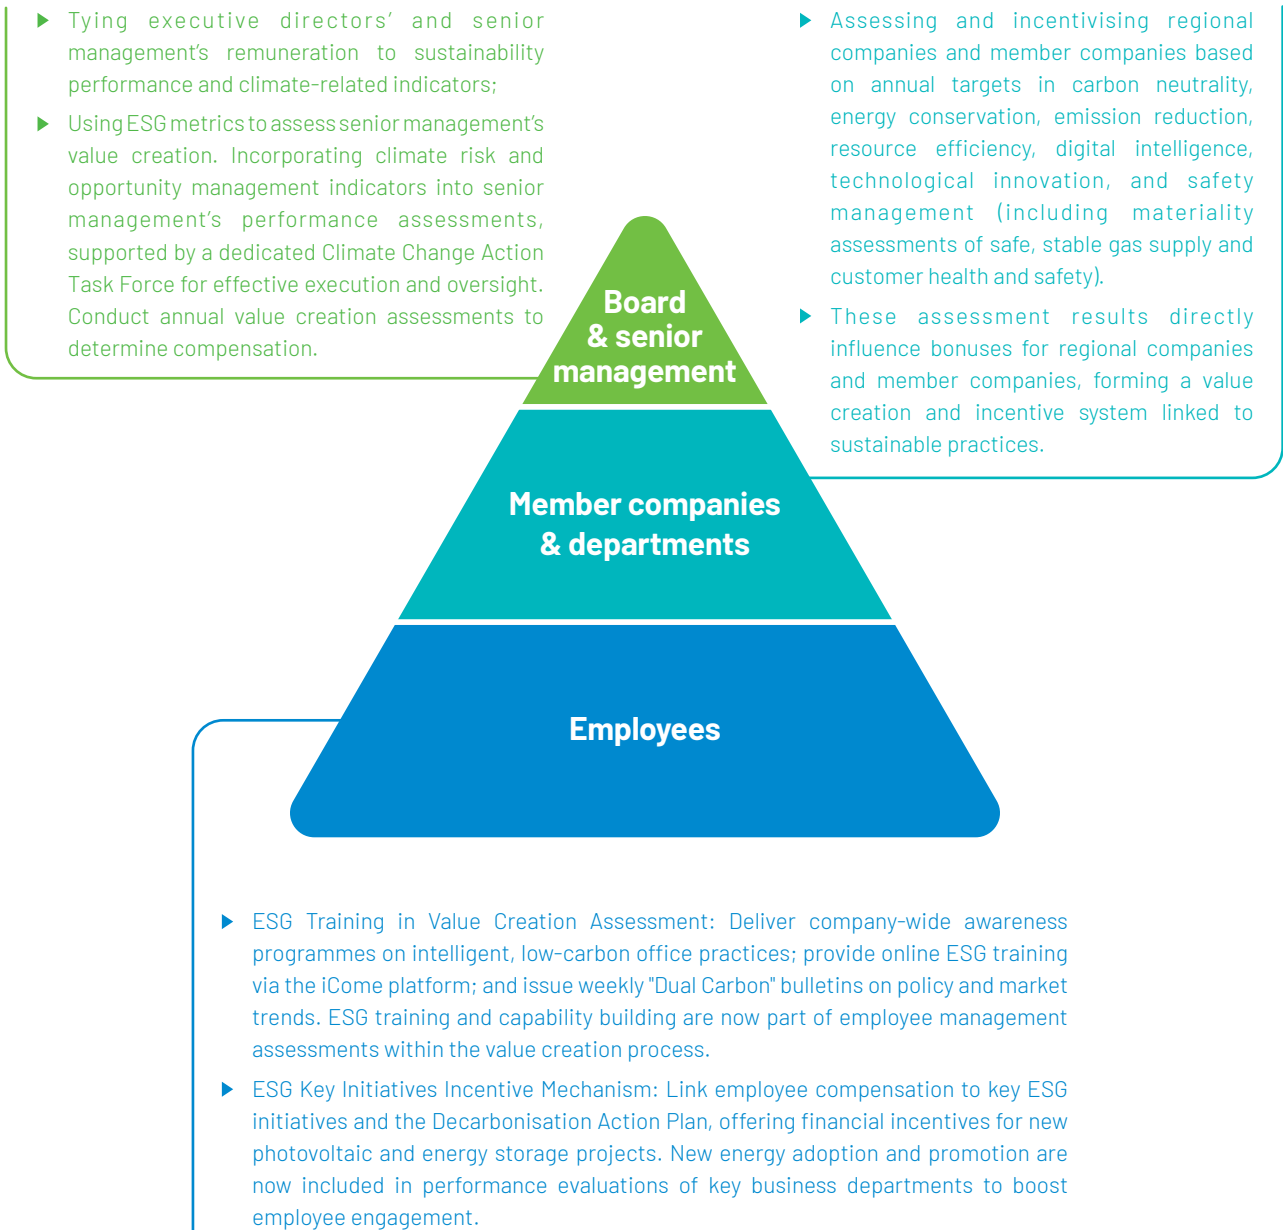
Tying executive directors' and senior management's remuneration to sustainability performance and climate-related indicators;

Using ESG metrics to assess senior management's value creation. Incorporating climate risk and opportunity management indicators into senior management's performance assessments, supported by a dedicated Climate Change Action Task Force for effective execution and oversight. Conduct annual value creation assessments to determine compensation.

Assessing and incentivising regional companies and member companies based on annual targets in carbon neutrality, energy conservation, emission reduction, resource efficiency, digital intelligence, technological innovation, and safety management (including materiality assessments of safe, stable gas supply and customer health and safety).

These assessment results directly influence bonuses for regional companies and member companies, forming a value creation and incentive system linked to sustainable practices.

Board & senior management

Member companies & departments

Employees

ESG Training in Value Creation Assessment: Deliver company-wide awareness programmes on intelligent, low-carbon office practices; provide online ESG training via the iCome platform; and issue weekly "Dual Carbon" bulletins on policy and market trends. ESG training and capability building are now part of employee management assessments within the value creation process.

ESG Key Initiatives Incentive Mechanism: Link employee compensation to key ESG initiatives and the Decarbonisation Action Plan, offering financial incentives for new photovoltaic and energy storage projects. New energy adoption and promotion are now included in performance evaluations of key business departments to boost employee engagement.